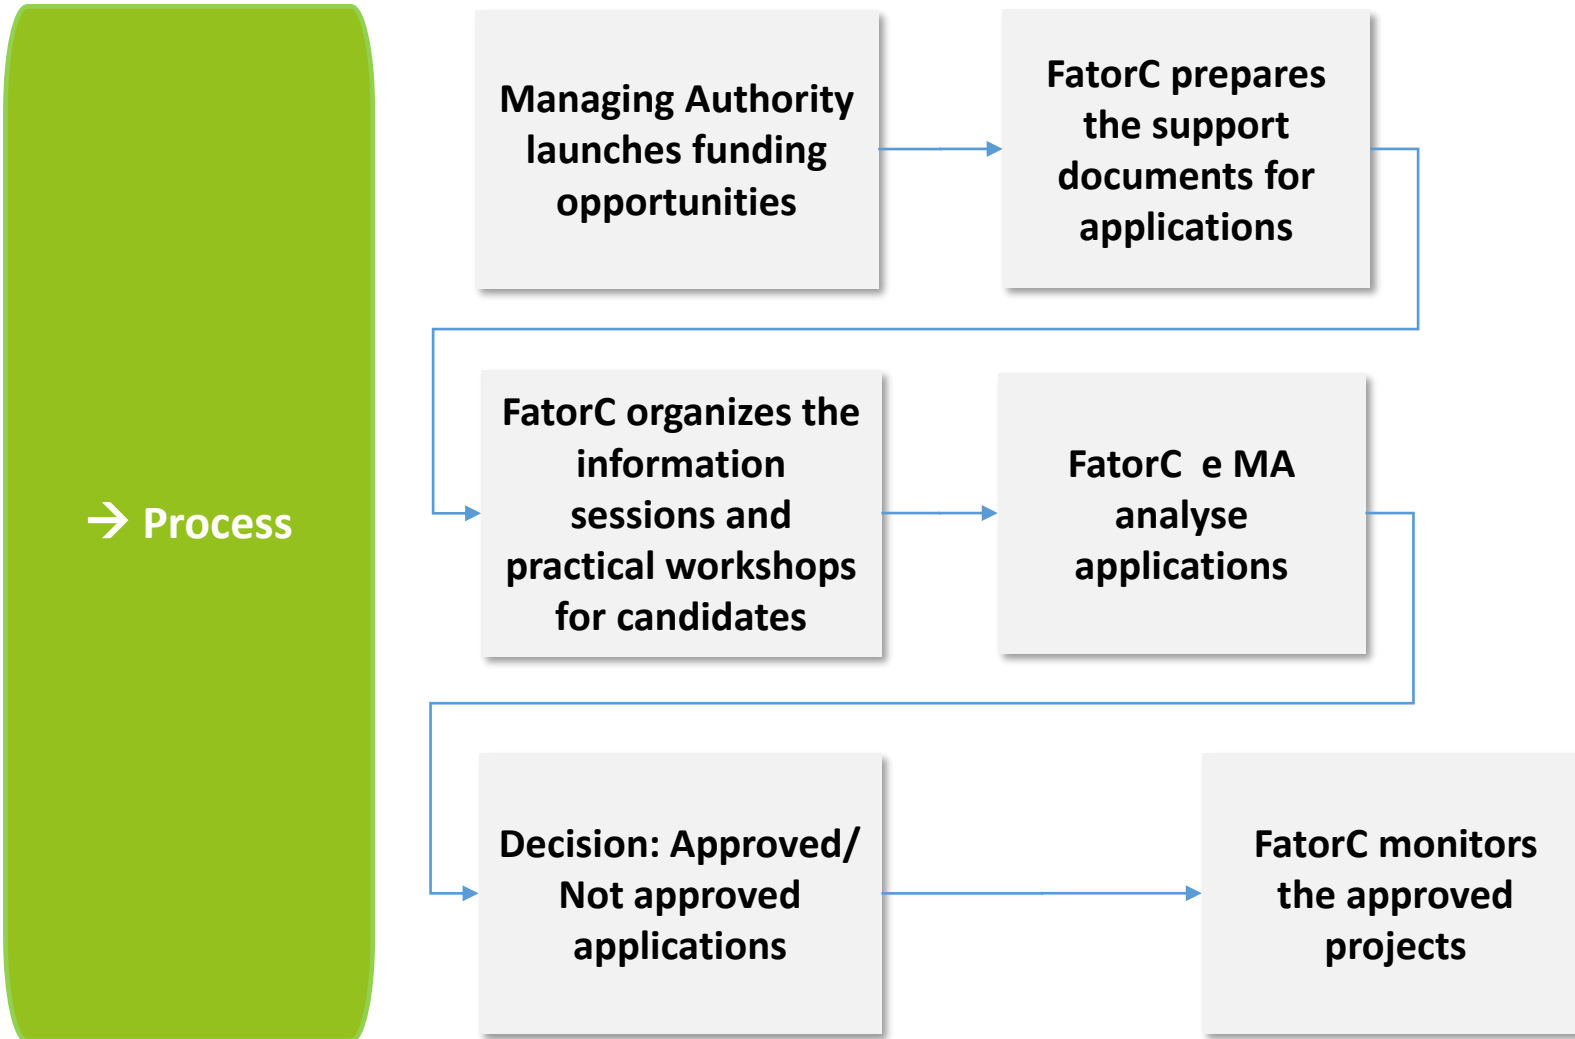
→ Process

Managing Authority launches funding opportunities

FatorC prepares the support documents for applications

FatorC organizes the information sessions and practical workshops for candidates

FatorC e MA analyse applications

Decision: Approved/ Not approved applications

FatorC monitors the approved projects